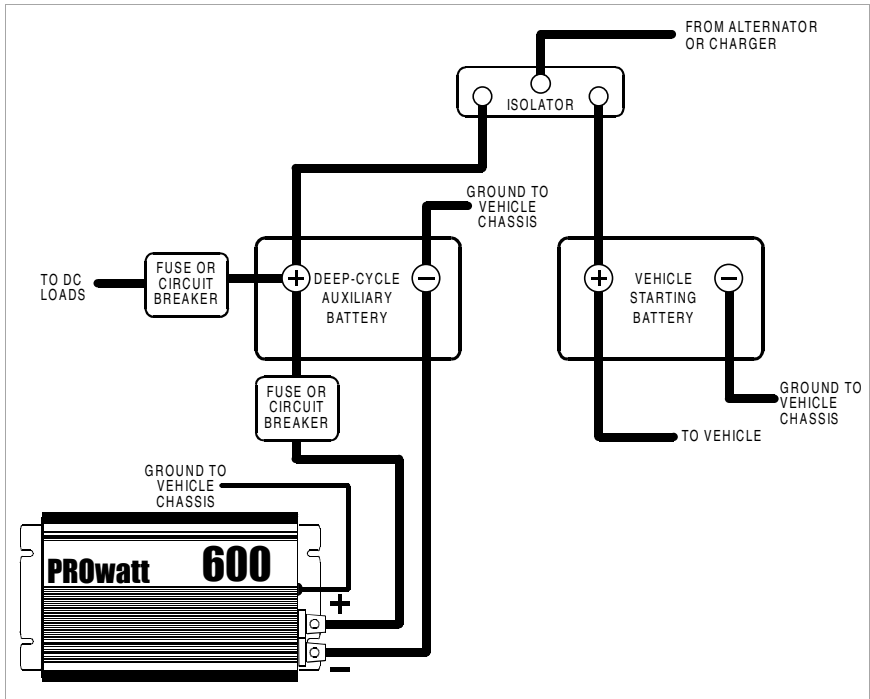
FROM ALTERNATOR OR CHARGER

ISOLATOR

GROUND TO VEHICLE CHASSIS

TO DC LOADS

FUSE OR CIRCUIT BREAKER

+

DEEP-CYCLE AUXILIARY BATTERY

−

+

VEHICLE STARTING BATTERY

−

GROUND TO VEHICLE CHASSIS

FUSE OR CIRCUIT BREAKER

TO VEHICLE

GROUND TO VEHICLE CHASSIS

PROwatt 600

+

−